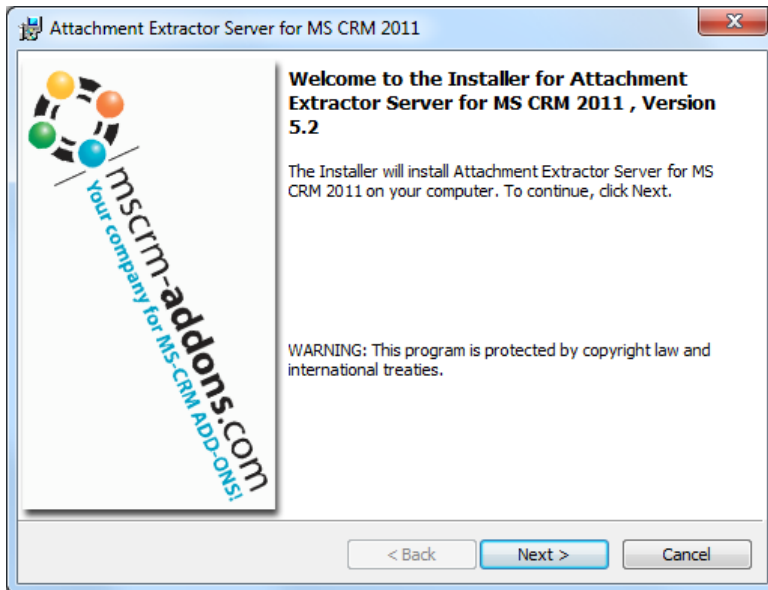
Attachment Extractor Server for MS CRM 2011

mscrm-addons.com
Your company for MS-CRM ADD-ONS!

Welcome to the Installer for Attachment Extractor Server for MS CRM 2011 , Version 5.2

The Installer will install Attachment Extractor Server for MS CRM 2011 on your computer. To continue, click Next.

WARNING: This program is protected by copyright law and international treaties.

< Back
Next >
Cancel